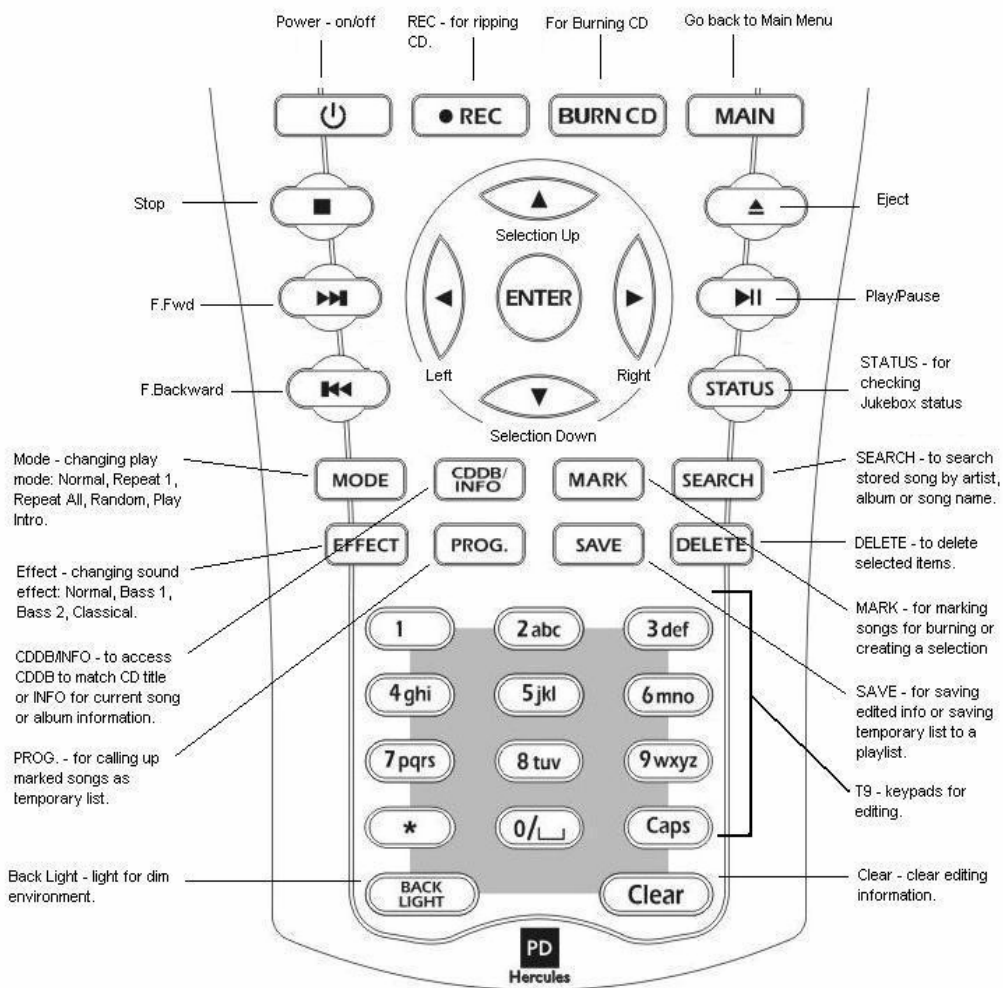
Power - on/off

REC - for ripping CD.

For Burning CD

Go back to Main Menu

⏻

● REC

BURN CD

MAIN

Stop

■

▲

Selection Up

▲

Eject

◀

ENTER

▶

F.Fwd

⏭

⏯

Play/Pause

F.Backward

⏮

Left

Right

STATUS

STATUS - for checking Jukebox status

▼

Selection Down

Mode - changing play mode: Normal, Repeat 1, Repeat All, Random, Play Intro.

MODE

CDDB/ INFO

MARK

SEARCH

SEARCH - to search stored song by artist, album or song name.

EFFECT

PROG.

SAVE

DELETE

DELETE - to delete selected items.

Effect - changing sound effect: Normal, Bass 1, Bass 2, Classical.

MARK - for marking songs for burning or creating a selection

1

2 abc

3 def

CDDB/INFO - to access CDDB to match CD title or INFO for current song or album information.

4 ghi

5 jkl

6 mno

SAVE - for saving edited info or saving temporary list to a playlist.

PROG. - for calling up marked songs as temporary list.

7 pqrs

8 tuv

9 wxyz

T9 - keypads for editing.

*

0/␣

Caps

Back Light - light for dim environment.

BACK LIGHT

Clear

Clear - clear editing information.

PD

Hercules